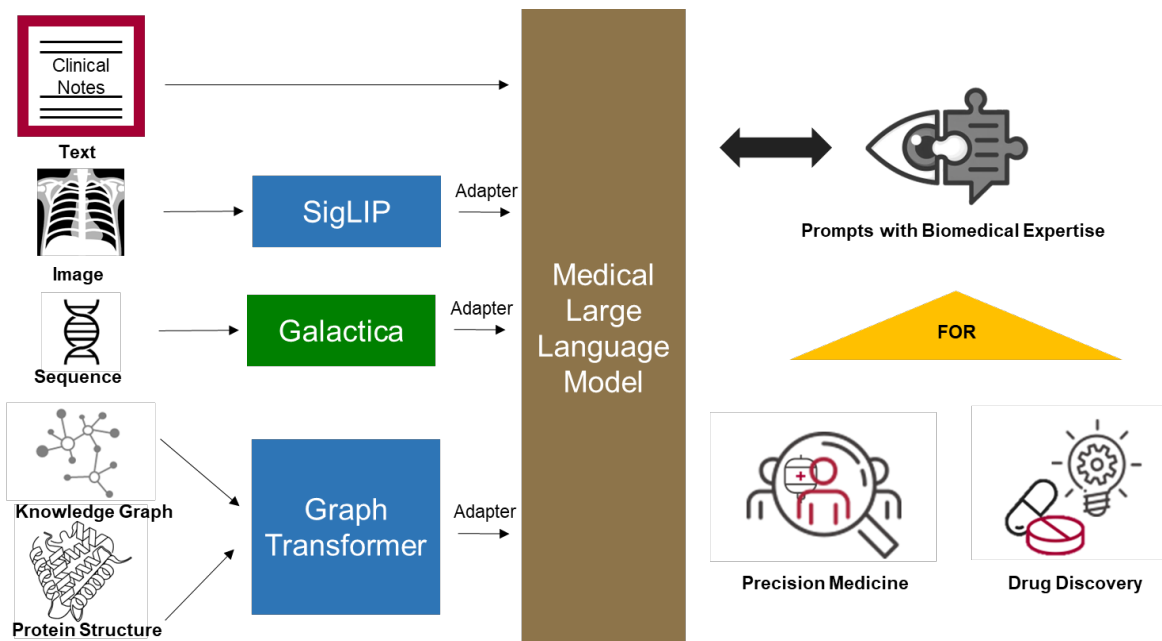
Clinical Notes

Text

Image

SigLIP

Adapter

Sequence

Galactica

Adapter

Knowledge Graph

Protein Structure

Graph Transformer

Adapter

Medical Large Language Model

Prompts with Biomedical Expertise

FOR

Precision Medicine

Drug Discovery